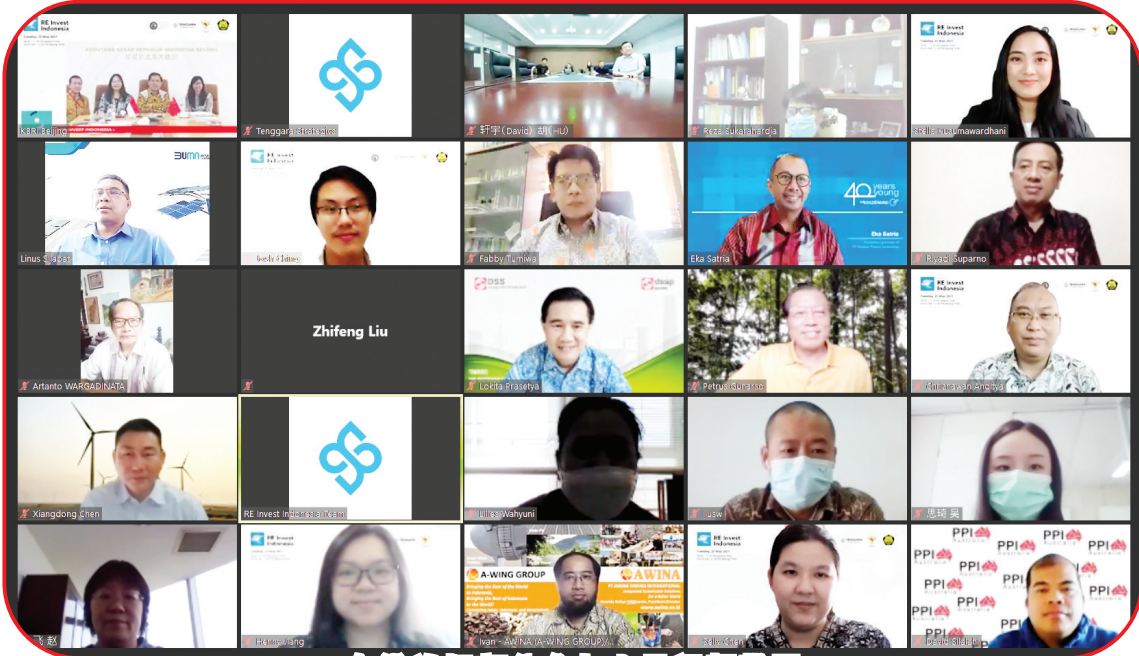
RE Invest Indonesia

KBRI Beijing

Tenggara Strategics

轩宇 (David) 胡 (HU)

Reza Sukaharja

Stella Kusumawardhani

BUMN

Linus Sijabat

RE Invest Indonesia

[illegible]

Fabby Tumiwa

40 years young

Eka Satria

Eka Satria

Riyadi Suparno

Artanto WARGADINATA

Zhifeng Liu

DSS

Lolita Prasetya

Petrus Gunarso

RE Invest Indonesia

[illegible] Angitya

Xiangdong Chen

RE Invest Indonesia Team

Lilis Wahyuni

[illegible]sw

思琪 吴

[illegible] 赵

RE Invest Indonesia

Hong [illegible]ang

A-WING GROUP

AWINA

Ivan - AWINA (A-WING GROUP)

RE Invest Indonesia

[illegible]

PPI Australia

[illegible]